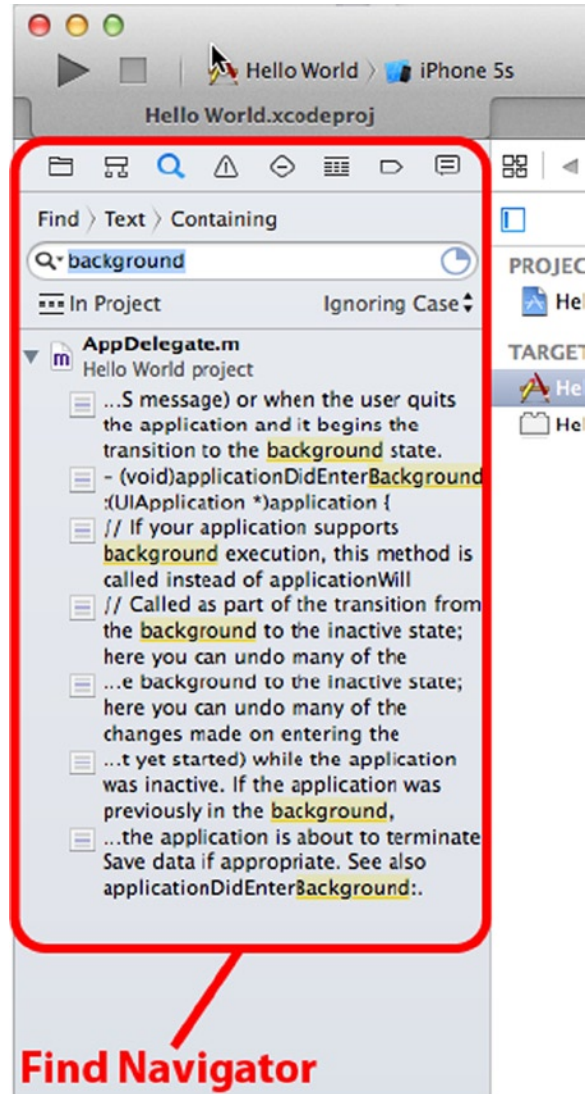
Hello World 〉 iPhone 5s

Hello World.xcodeproj

Find 〉 Text 〉 Containing

background

In Project

Ignoring Case

AppDelegate.m
Hello World project

...S message) or when the user quits the application and it begins the transition to the background state.

- (void)applicationDidEnterBackground :(UIApplication *)application {

// If your application supports background execution, this method is called instead of applicationWill

// Called as part of the transition from the background to the inactive state; here you can undo many of the

...e background to the inactive state; here you can undo many of the changes made on entering the

...t yet started) while the application was inactive. If the application was previously in the background,

...the application is about to terminate Save data if appropriate. See also applicationDidEnterBackground:.

PROJEC
Hel
TARGET
He
Hel

Find Navigator